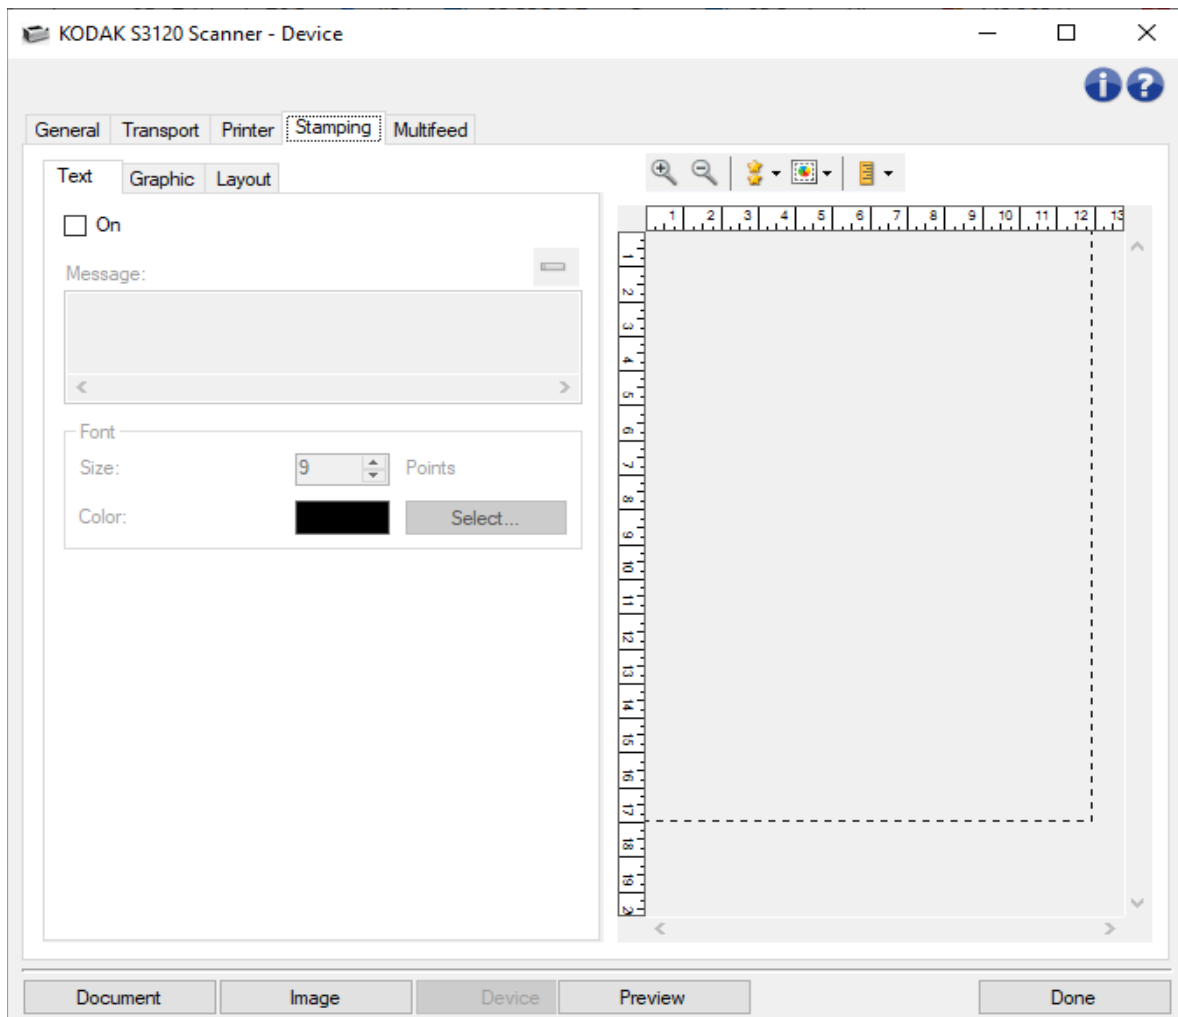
KODAK S3120 Scanner - Device

General Transport Printer Stamping Multifeed

Text Graphic Layout

On

Message:

Font

Size: 9 Points

Color: Select...

1 2 3 4 5 6 7 8 9 10 11 12 13

1 2 3 4 5 6 7 8 9 10 11 12 13 14 15 16 17 18 19 2

Document Image Device Preview Done